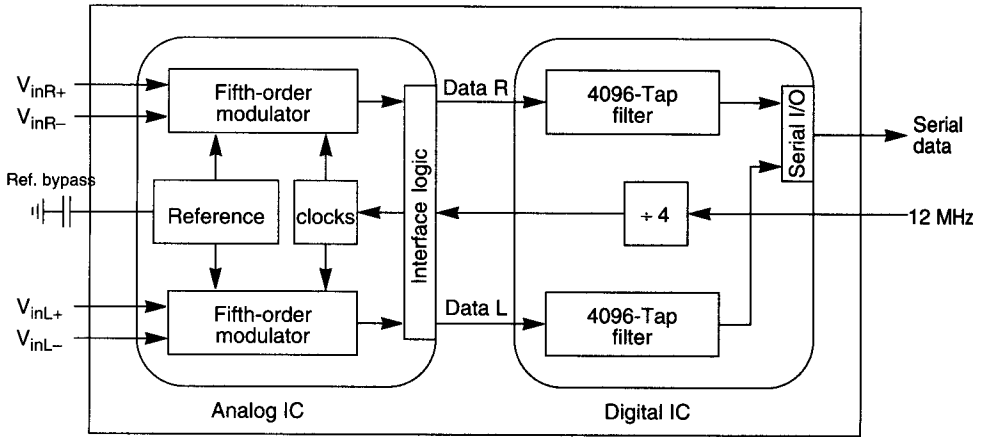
$V_{inR+}$
$V_{inR-}$
Fifth-order modulator
Data R
4096-Tap filter
Serial I/O
Serial data
Ref. bypass
Reference
clocks
Interface logic
÷ 4
12 MHz
$V_{inL+}$
$V_{inL-}$
Fifth-order modulator
Data L
4096-Tap filter
Analog IC
Digital IC